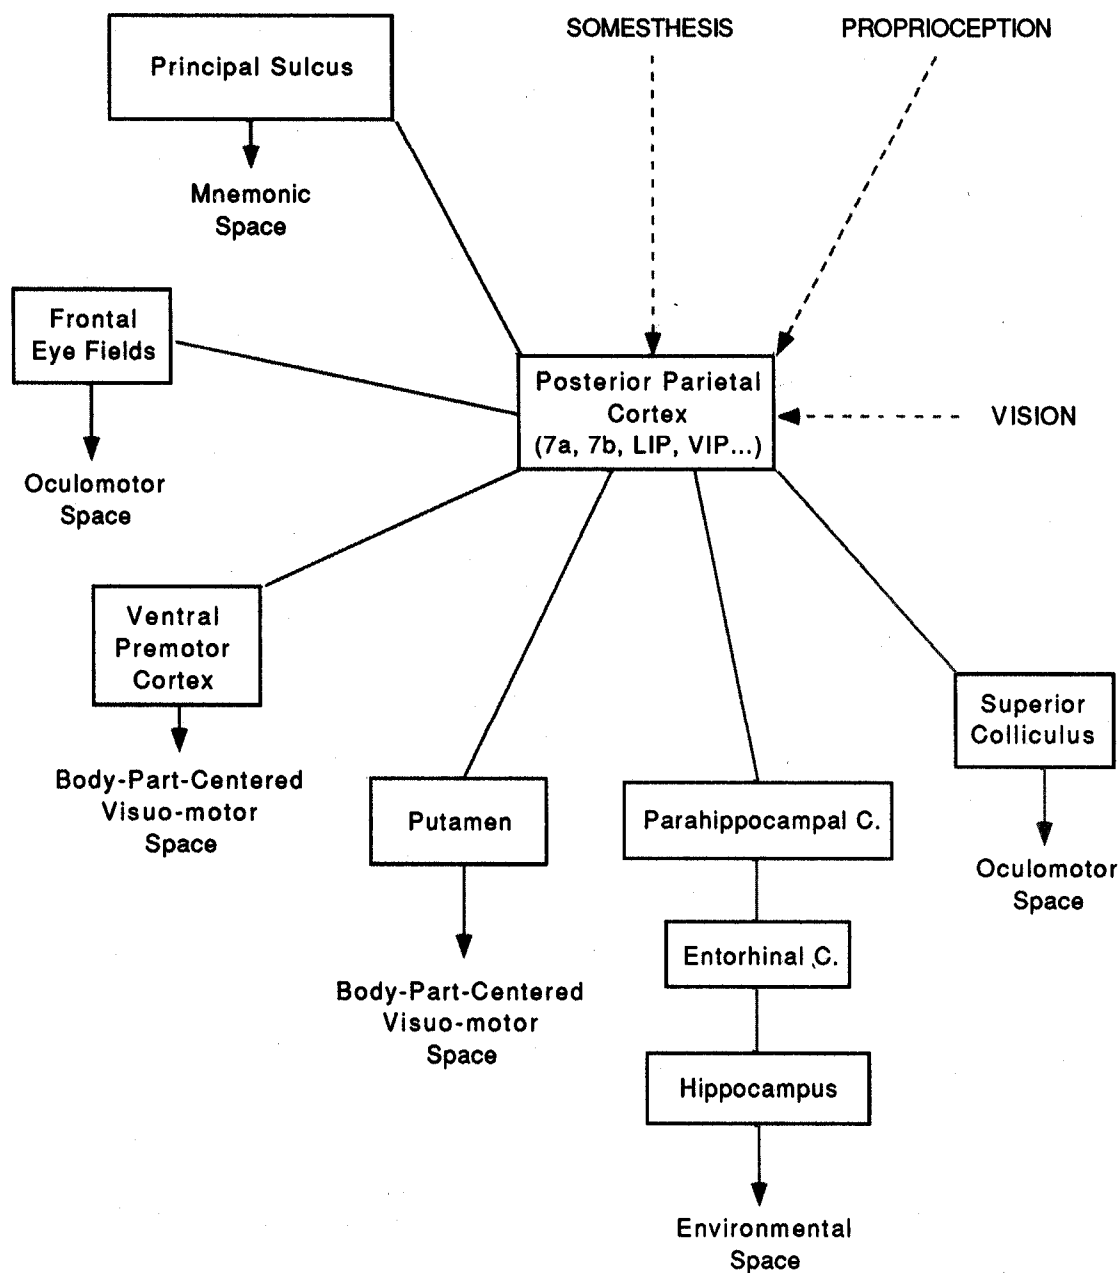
SOMESTHESIS

PROPRIOCEPTION

Principal Sulcus

Mnemonic Space

Frontal Eye Fields

Oculomotor Space

Posterior Parietal Cortex (7a, 7b, LIP, VIP...)

VISION

Ventral Premotor Cortex

Body-Part-Centered Visuo-motor Space

Putamen

Body-Part-Centered Visuo-motor Space

Parahippocampal C.

Entorhinal C.

Hippocampus

Environmental Space

Superior Colliculus

Oculomotor Space